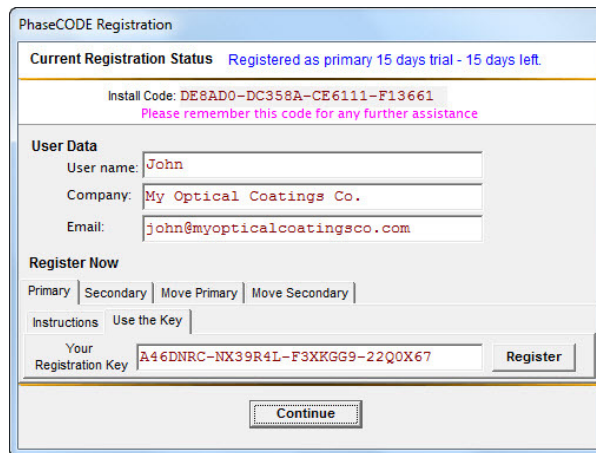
PhaseCODE Registration

Current Registration Status Registered as primary 15 days trial - 15 days left.

Install Code: DE8AD0-DC358A-CE6111-F13661
Please remember this code for any further assistance

User Data
User name: John
Company: My Optical Coatings Co.
Email: john@myopticalcoatingsco.com

Register Now
Primary | Secondary | Move Primary | Move Secondary
Instructions | Use the Key
Your Registration Key A46DNRC-NX39R4L-F3XKGG9-22Q0X67 Register

Continue